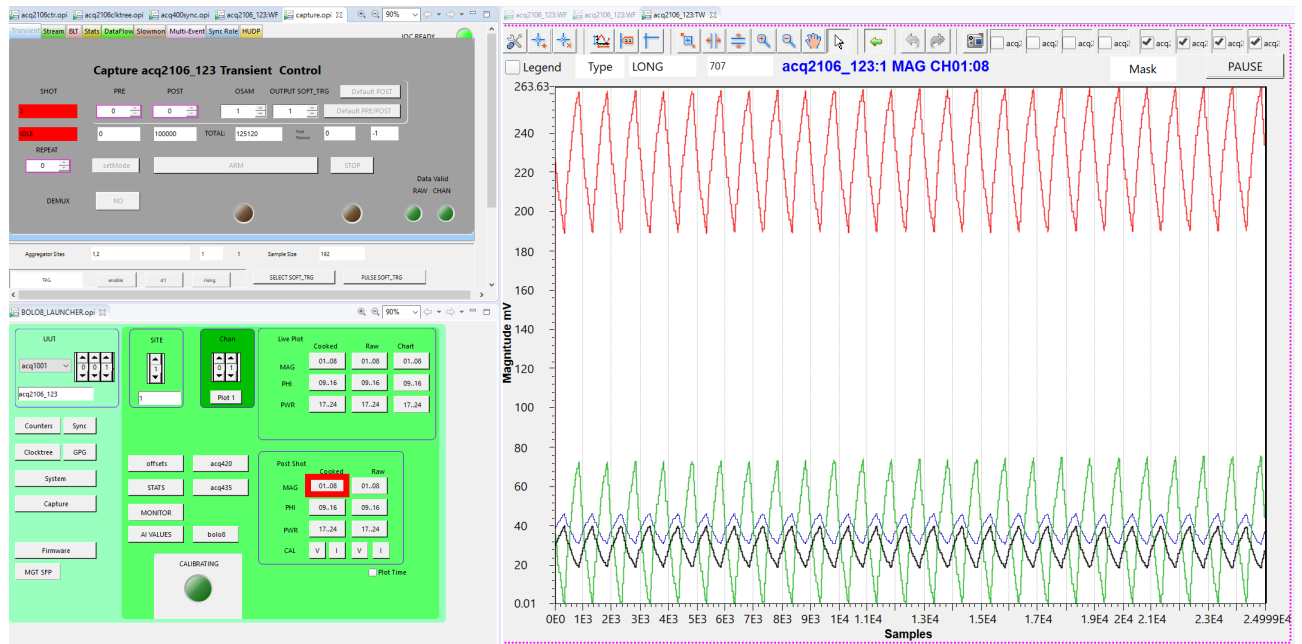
acq2106ctr.opi acq2106clktree.opi acq400sync.opi acq2106_123:WF capture.opi 90%

Transient Stream BLT Stats DataFlow Slowmon Multi-Event Sync Role HUDP IOC READY

Capture acq2106_123 Transient Control

SHOT PRE POST OSAM OUTPUT SOFT_TRG Default POST

0 0 1 1 Default PRE/POST

IDLE 0 100000 TOTAL: 125120 0 -1

REPEAT

0 setMode ARM STOP

Data Valid
RAW CHAN

DEMUX NO

Aggregator Sites 1,2 1 1 Sample Size 192

TRG enable d1 rising SELECT SOFT_TRG PULSE SOFT_TRG

BOLO8_LAUNCHER.opi 90%

UUT
acq1001 0 0 1
acq2106_123

SITE
1
1

Chan
0 1
Plot 1

Live Plot
Cooked Raw Chart
MAG 01..08 01..08 01..08
PHI 09..16 09..16 09..16
PWR 17..24 17..24 17..24

Counters Sync
Clocktree GPG
System
Capture

offsets acq420
STATS acq435
MONITOR
AI VALUES bolo8

Post Shot
Cooked Raw
MAG 01..08 01..08
PHI 09..16 09..16
PWR 17..24 17..24
CAL V I V I

Plot Time

Firmware
MGT SFP

CALIBRATING

acq2106_123:WF acq2106_123:WF acq2106_123:TW

acq2 acq2 acq2 acq2 acq2 acq2 acq2 acq2

Legend Type LONG 707 acq2106_123:1 MAG CH01:08 Mask PAUSE

Magnitude mV
263.63 240 220 200 180 160 140 120 100 80 60 40 20 0.01

0E0 1E3 2E3 3E3 4E3 5E3 6E3 7E3 8E3 9E3 1E4 1.1E4 1.3E4 1.5E4 1.7E4 1.9E4 2E4 2.1E4 2.3E4 2.4999E4
Samples